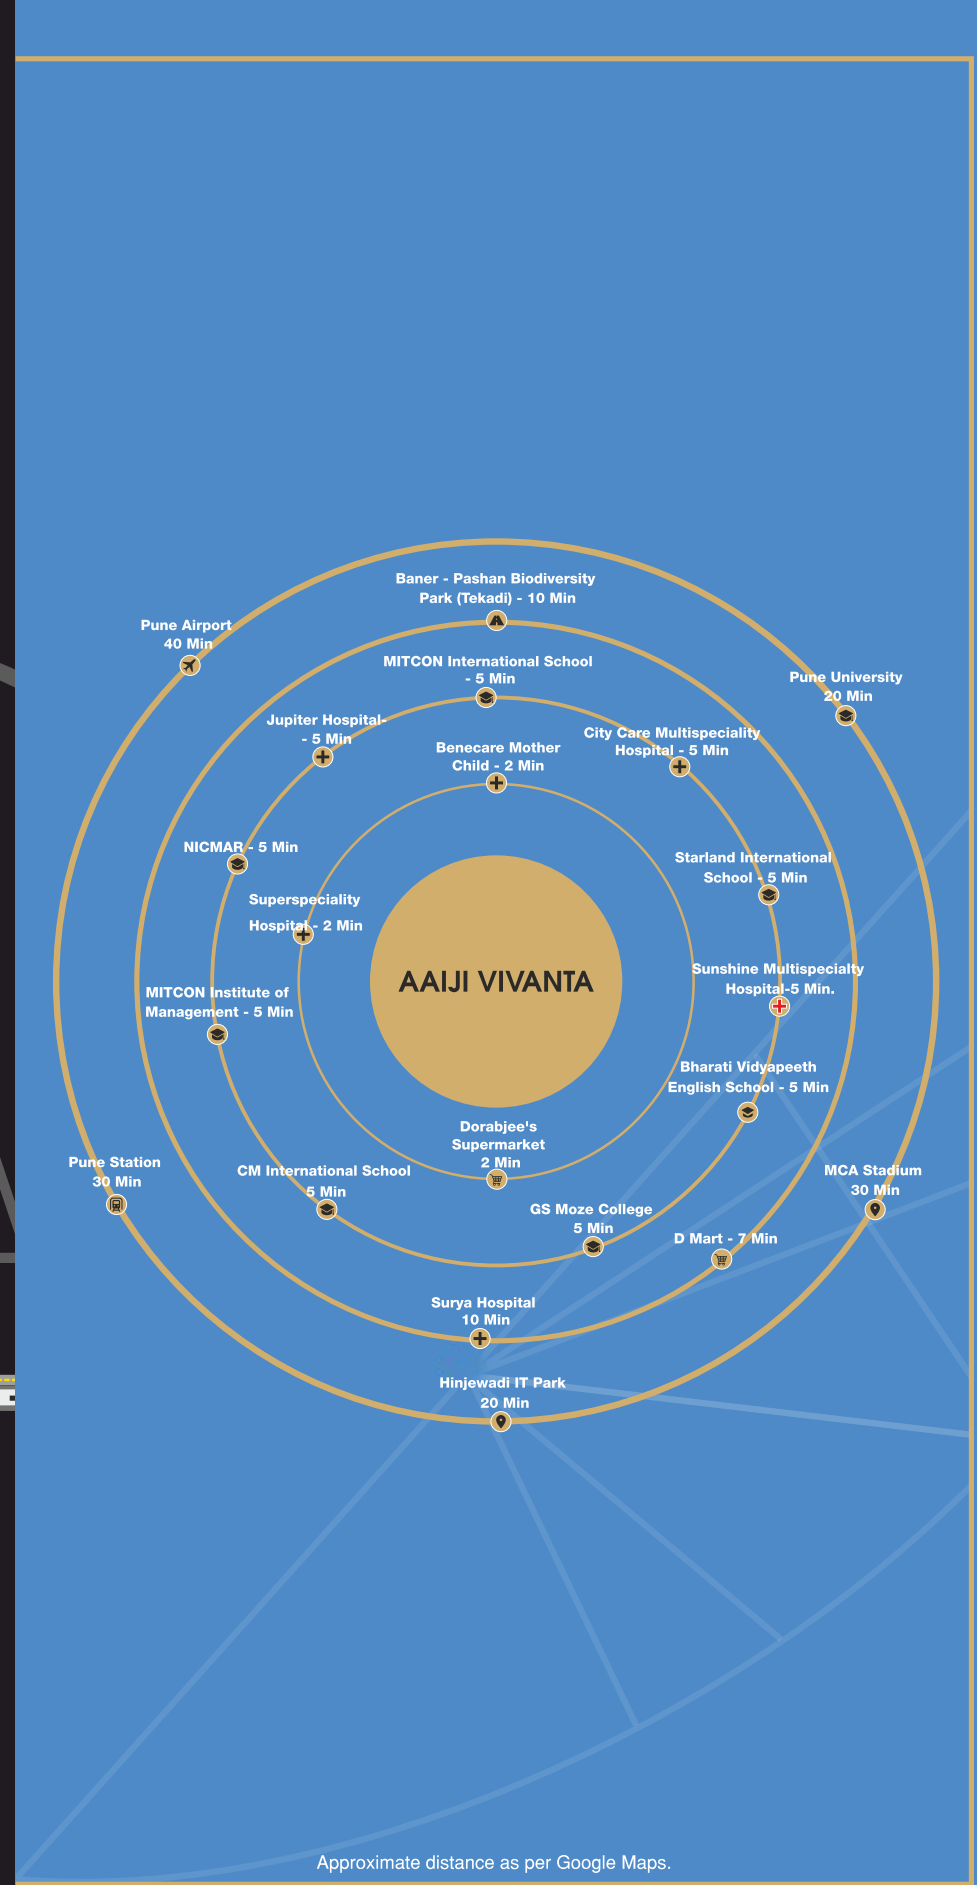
Baner - Pashan Biodiversity Park (Tekadi) - 10 Min

Pune Airport 40 Min

MITCON International School - 5 Min

Pune University 20 Min

Jupiter Hospital- - 5 Min

City Care Multispeciality Hospital - 5 Min

Benecare Mother Child - 2 Min

NICMAR - 5 Min

Starland International School - 5 Min

Superspeciality Hospital - 2 Min

AAIJI VIVANTA

Sunshine Multispecialty Hospital-5 Min.

MITCON Institute of Management - 5 Min

Bharati Vidyapeeth English School - 5 Min

Dorabjee's Supermarket 2 Min

Pune Station 30 Min

CM International School 5 Min

MCA Stadium 30 Min

GS Moze College 5 Min

D Mart - 7 Min

Surya Hospital 10 Min

Hinjewadi IT Park 20 Min

Approximate distance as per Google Maps.